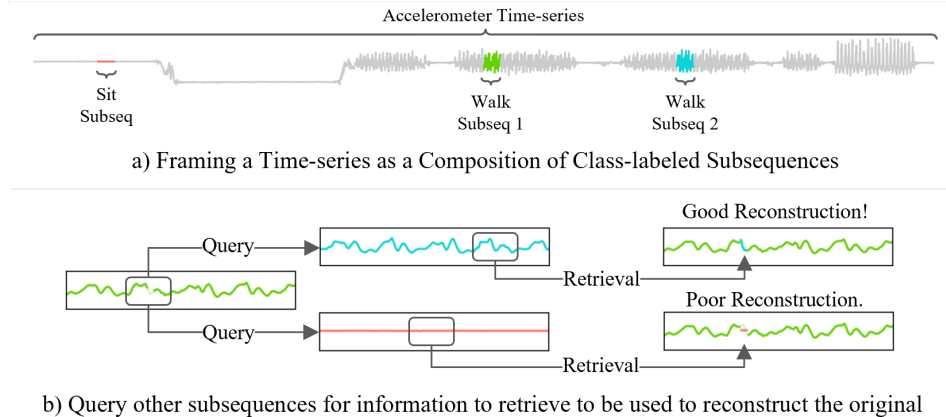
Accelerometer Time-series

Sit Subseq

Walk Subseq 1

Walk Subseq 2

a) Framing a Time-series as a Composition of Class-labeled Subsequences

Query

Query

Retrieval

Retrieval

Good Reconstruction!

Poor Reconstruction.

b) Query other subsequences for information to retrieve to be used to reconstruct the original